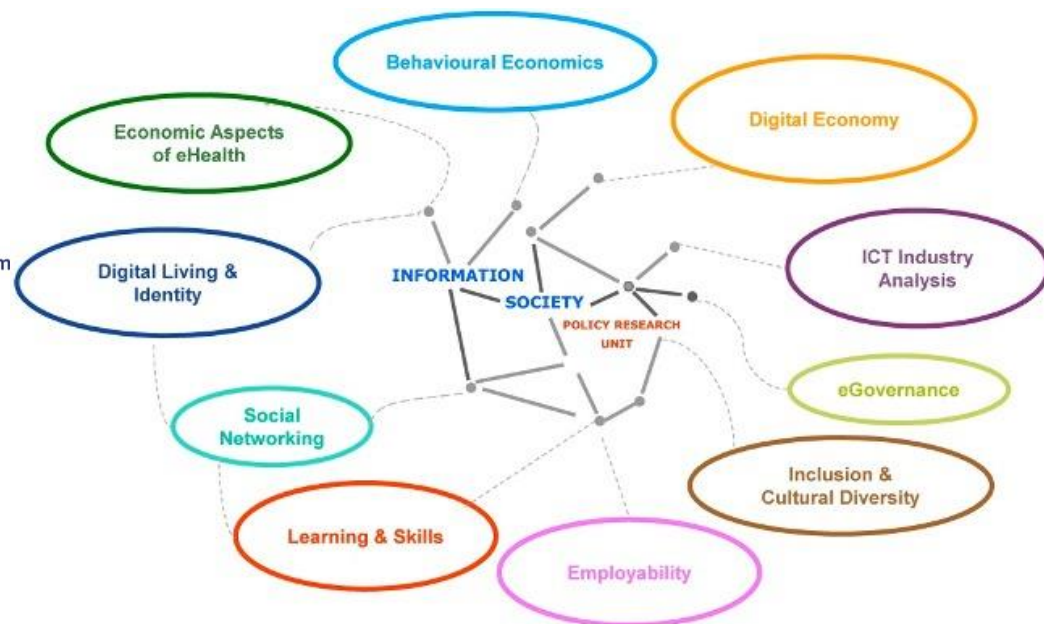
INFORMATION SOCIETY
POLICY RESEARCH UNIT

Behavioural Economics

Digital Economy

Economic Aspects of eHealth

m

Digital Living & Identity

ICT Industry Analysis

eGovernance

Social Networking

Inclusion & Cultural Diversity

Learning & Skills

Employability